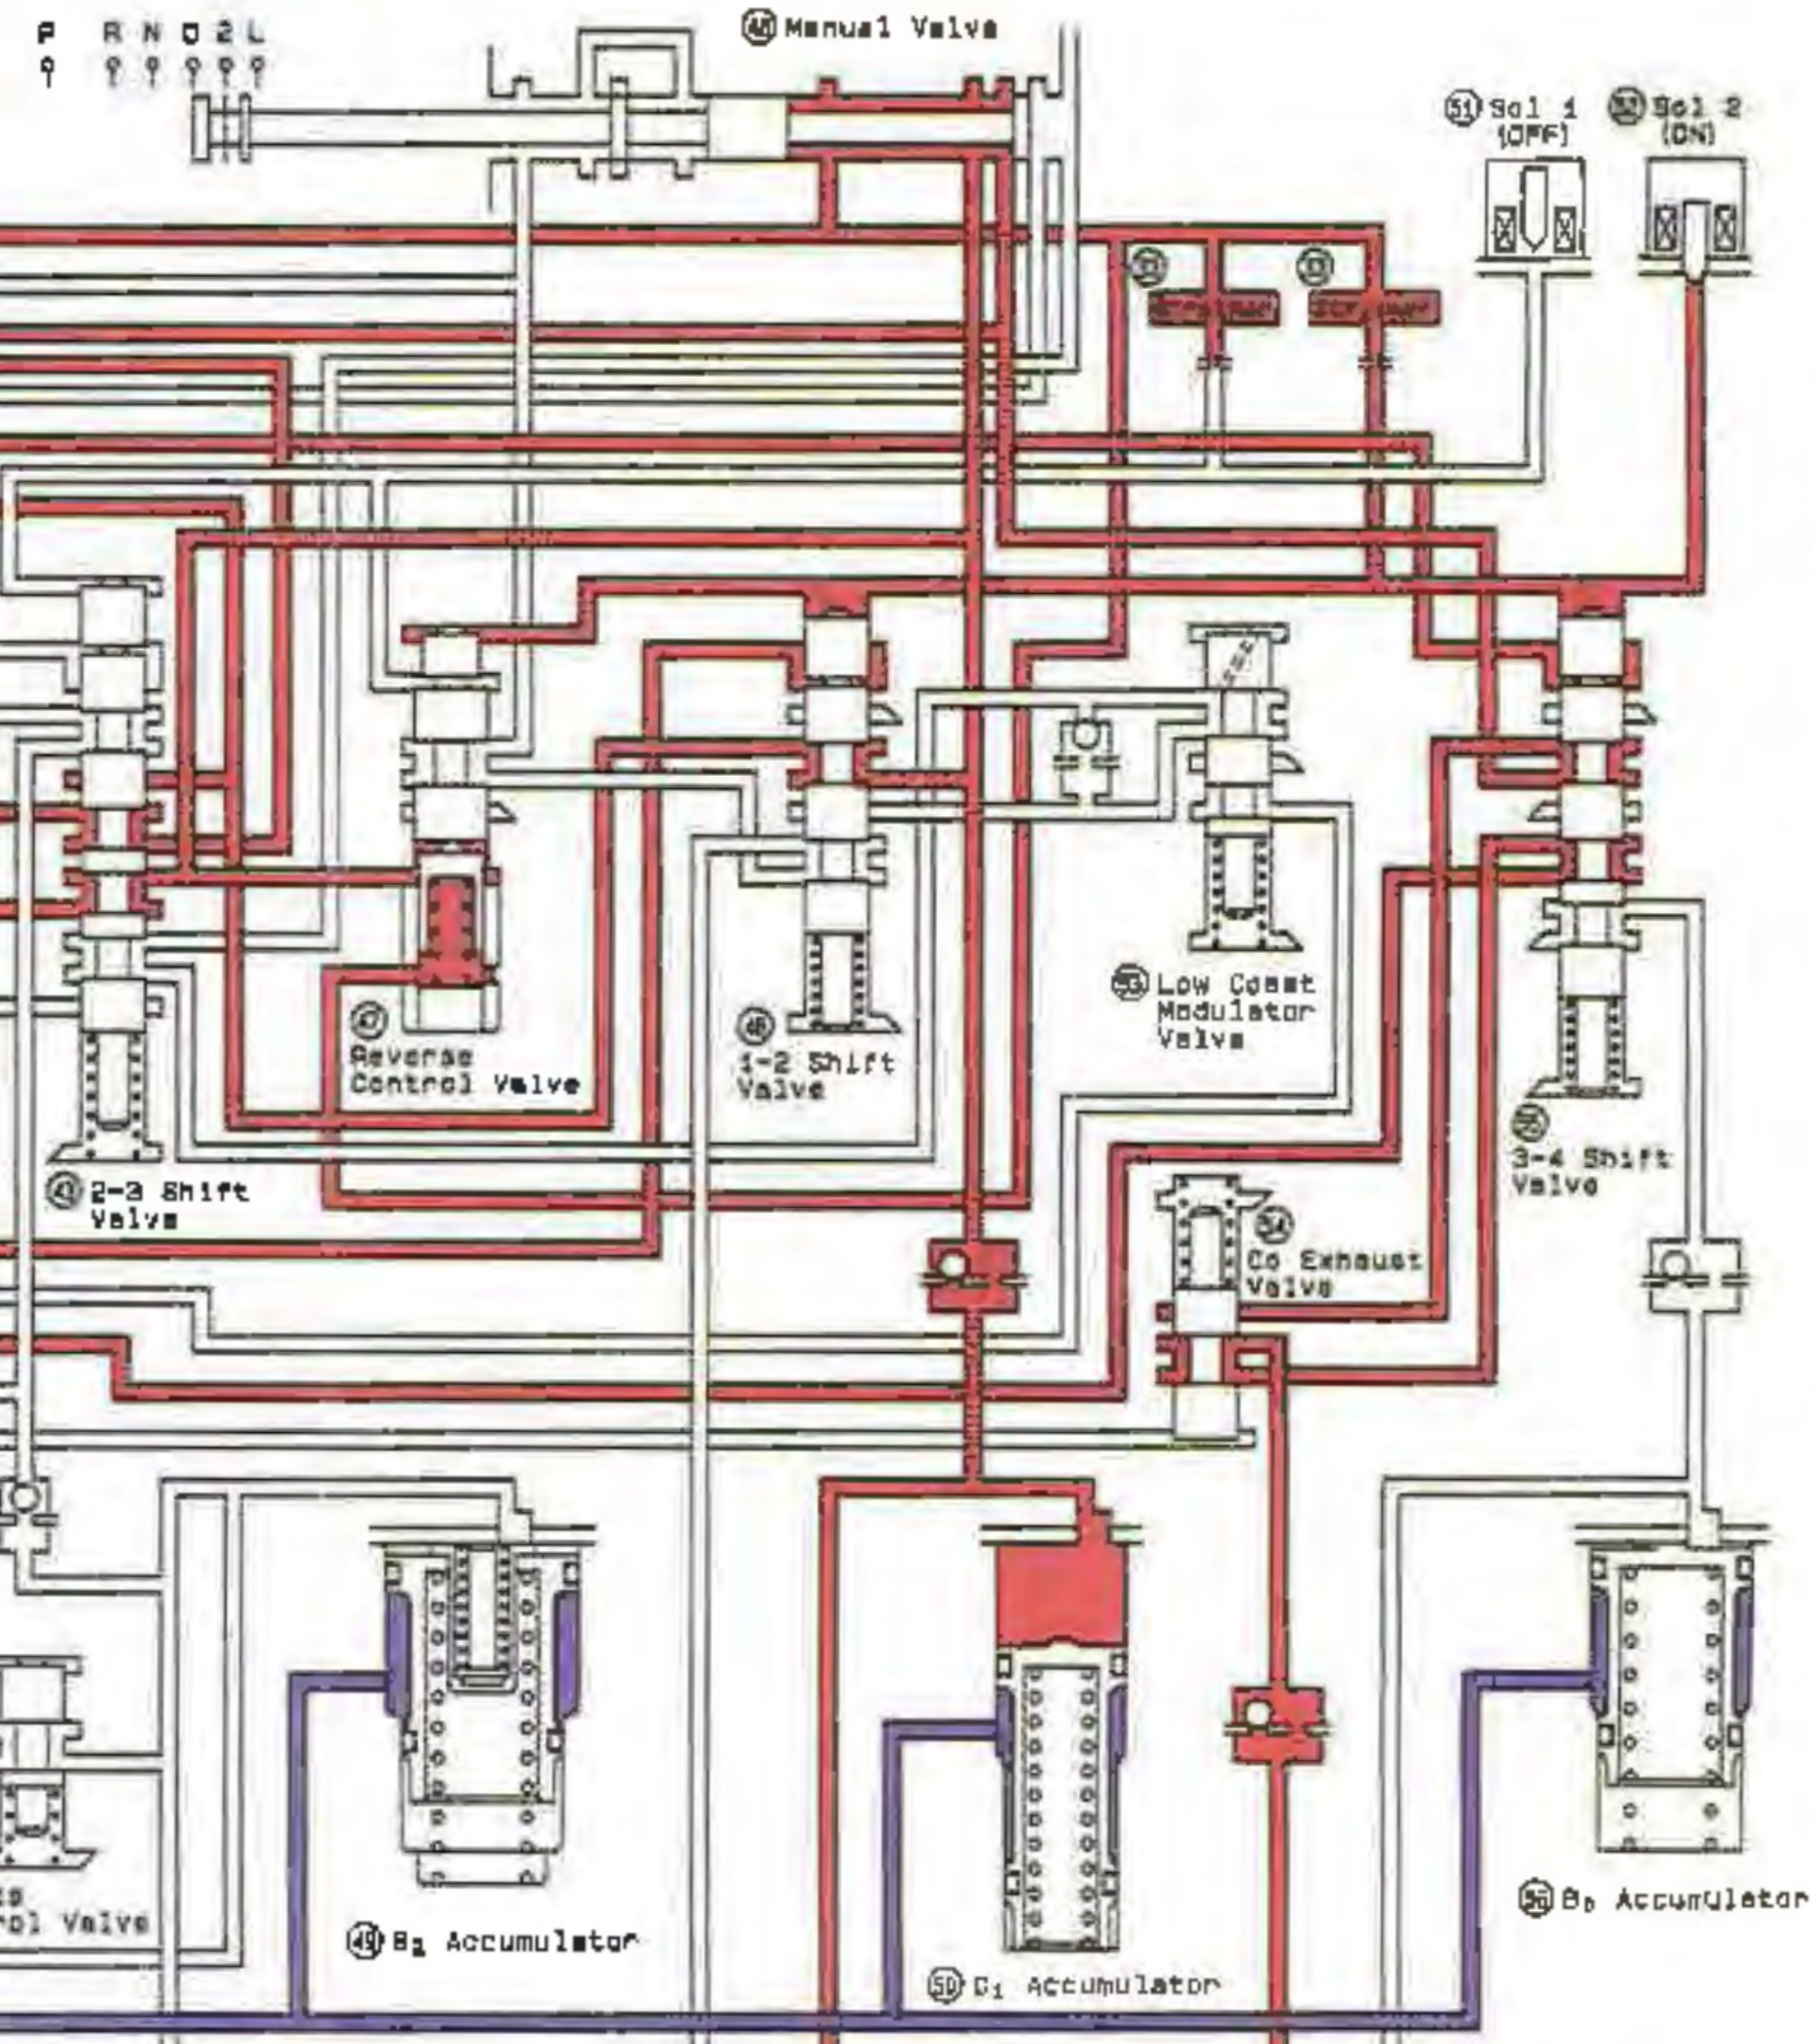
P R N D 2 L

(46) Manual Valve

(51) Sol 1 (OFF)

(52) Sol 2 (ON)

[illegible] Strainer

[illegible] Strainer

(47) Reverse Control Valve

(48) 1-2 Shift Valve

(53) Low Coast Modulator Valve

(43) 2-3 Shift Valve

(55) 3-4 Shift Valve

(54) Co Exhaust Valve

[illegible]
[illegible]ol Valve

(49) B₂ Accumulator

(50) C₁ Accumulator

(56) B₀ Accumulator